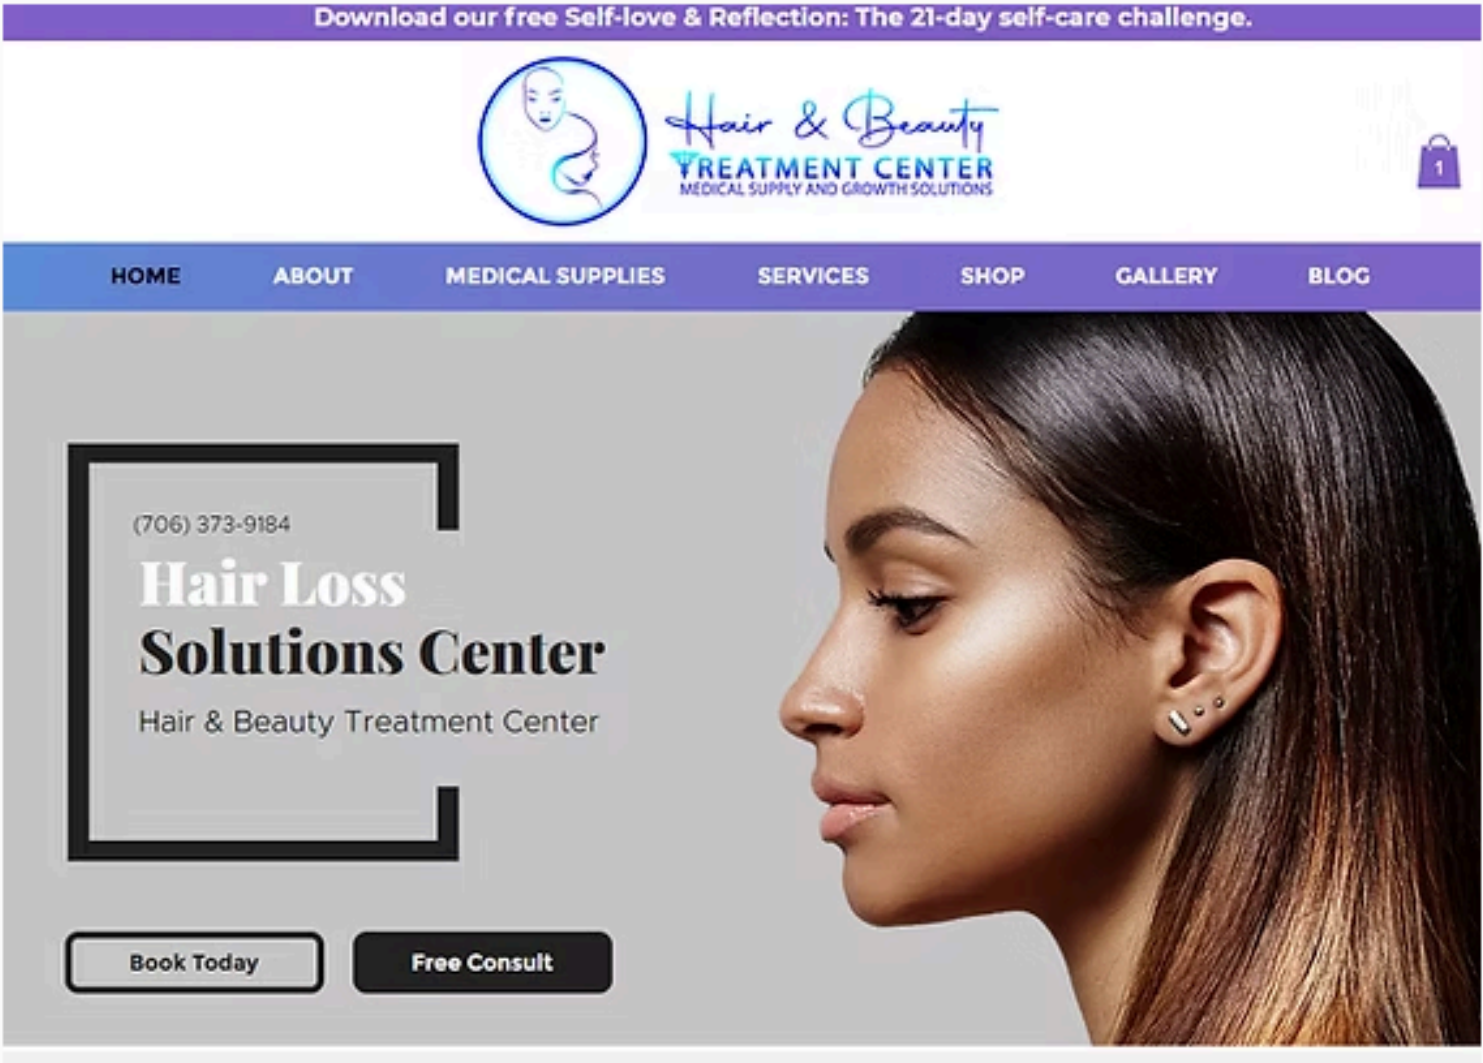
Download our free Self-love & Reflection: The 21-day self-care challenge.

Hair & Beauty
TREATMENT CENTER
MEDICAL SUPPLY AND GROWTH SOLUTIONS

1

HOME ABOUT MEDICAL SUPPLIES SERVICES SHOP GALLERY BLOG

(706) 373-9184

Hair Loss
Solutions Center

Hair & Beauty Treatment Center

Book Today

Free Consult